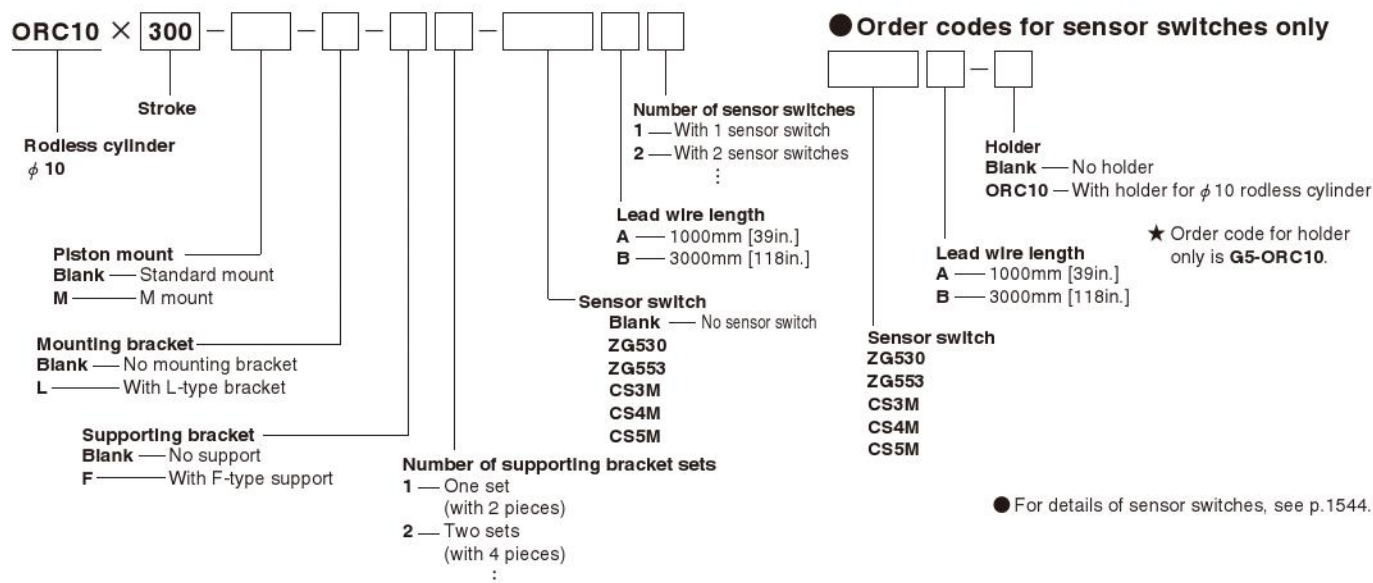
ORC10 × 300 – – – – 

Stroke

Rodless cylinder
$\phi$ 10

Number of sensor switches
1 — With 1 sensor switch
2 — With 2 sensor switches
⋮

Lead wire length
A — 1000mm [39in.]
B — 3000mm [118in.]

Piston mount
Blank — Standard mount
M — M mount

Sensor switch
Blank — No sensor switch
ZG530
ZG553
CS3M
CS4M
CS5M

Mounting bracket
Blank — No mounting bracket
L — With L-type bracket

Supporting bracket
Blank — No support
F — With F-type support

Number of supporting bracket sets
1 — One set (with 2 pieces)
2 — Two sets (with 4 pieces)
⋮

●Order codes for sensor switches only

–

Holder
Blank — No holder
ORC10 — With holder for $\phi$ 10 rodless cylinder

★ Order code for holder only is G5-ORC10.

Lead wire length
A — 1000mm [39in.]
B — 3000mm [118in.]

Sensor switch
ZG530
ZG553
CS3M
CS4M
CS5M

● For details of sensor switches, see p.1544.